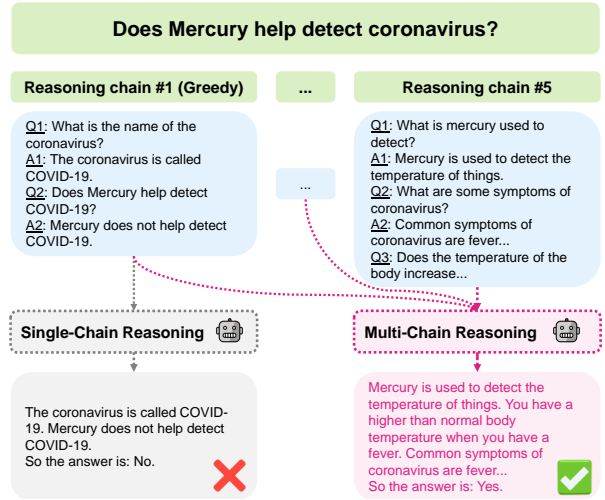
Does Mercury help detect coronavirus?

Reasoning chain #1 (Greedy)

...

Reasoning chain #5

Q1: What is the name of the coronavirus?
A1: The coronavirus is called COVID-19.
Q2: Does Mercury help detect COVID-19?
A2: Mercury does not help detect COVID-19.

...

Q1: What is mercury used to detect?
A1: Mercury is used to detect the temperature of things.
Q2: What are some symptoms of coronavirus?
A2: Common symptoms of coronavirus are fever...
Q3: Does the temperature of the body increase...

Single-Chain Reasoning

Multi-Chain Reasoning

The coronavirus is called COVID-19. Mercury does not help detect COVID-19.
So the answer is: No.

Mercury is used to detect the temperature of things. You have a higher than normal body temperature when you have a fever. Common symptoms of coronavirus are fever...
So the answer is: Yes.